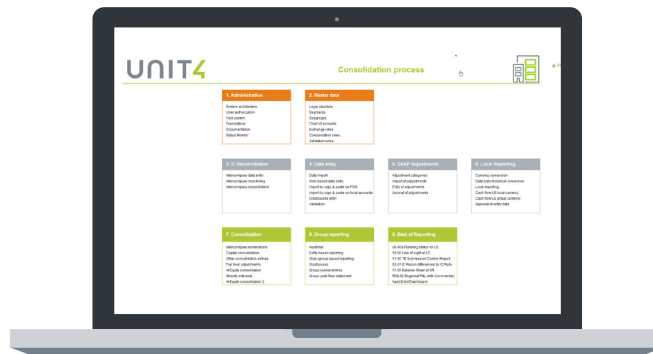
UNIT4

Consolidation process

1. Administration
System architecture
User authorization
Cost system
Translations
Documentation
Status Monitor

2. Master data
Legal structure
Segments
Subgroups
Chart of accounts
Exchange rates
Consolidation rules
Validation rules

3. IC Reconciliation
Intercompany data entry
Intercompany monitoring
Intercompany reconciliation

4. Data entry
Data import
Add-based data entry
Import by copy & paste on PGS
Import by copy & paste on local accounts
Disclosures entry
Validation

5. GAAP Adjustments
Adjustment categories
Import of adjustments
Entry of adjustments
Journal of adjustments

6. Local Reporting
Currency conversion
Data entry historical conversion
Local reporting
Cash flow LE local currency
Cash flow LE group currency
Approval of entity data

7. Consolidation
Intercompany eliminations
Capital consolidation
Other consolidation entries
Pre-tool adjustments
At Equity consolidation
Minority interests
At Equity consolidation 2

8. Group reporting
Audit trail
Entity based reporting
Multi period based reporting
Disclosures
Group journal entries
Group cash flow statement

9. Best of Reporting
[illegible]
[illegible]
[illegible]
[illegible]
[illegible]
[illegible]
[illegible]